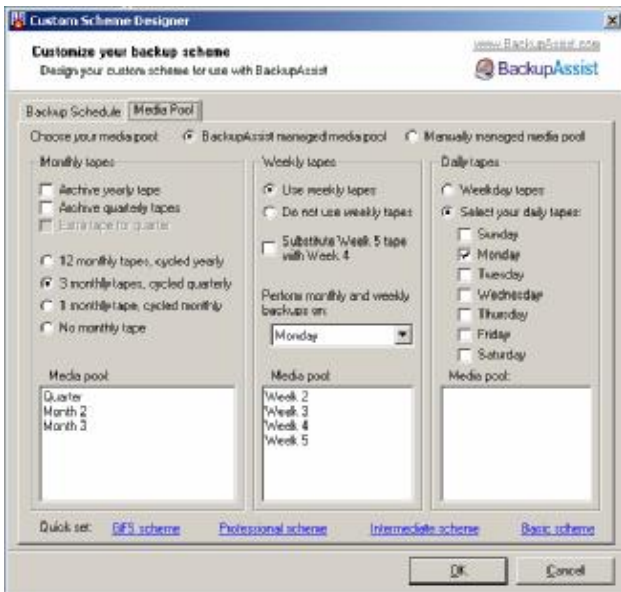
Custom Scheme Designer

Customize your backup scheme
Design your custom scheme for use with BackupAssist

www.BackupAssist.com
BackupAssist

Backup Schedule | Media Pool

Choose your media pool: BackupAssist managed media pool   Manually managed media pool

Monthly tapes
Archive yearly tape
Archive quarterly tapes
Extra tape for quarter

12 monthly tapes, cycled yearly
3 monthly tapes, cycled quarterly
1 monthly tape, cycled monthly
No monthly tape

Media pool
Quarter
Month 2
Month 3

Weekly tapes
Use weekly tapes
Do not use weekly tapes

Substitute Week 5 tape with Week 4

Perform monthly and weekly backups on:
Monday

Media pool
Week 2
Week 3
Week 4
Week 5

Daily tapes
Weekday tapes
Select your daily tapes:
Sunday
Monday
Tuesday
Wednesday
Thursday
Friday
Saturday

Media pool:

Quick set: GFS scheme   Professional scheme   Intermediate scheme   Basic scheme

OK   Cancel